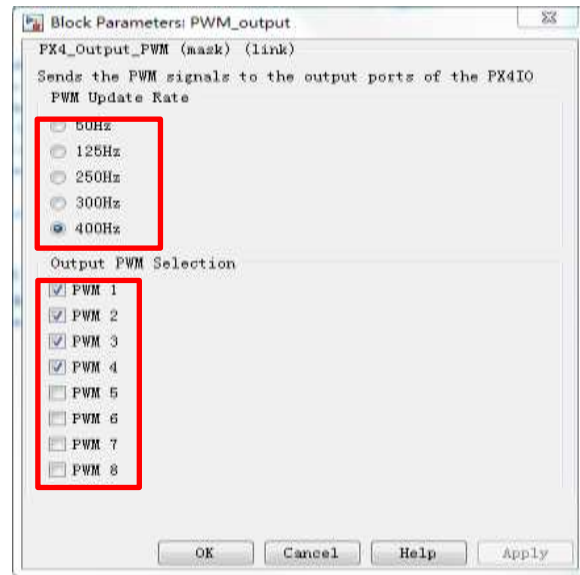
Block Parameters: PWM_output

PX4_Output_PWM (mask) (link)

Sends the PWM signals to the output ports of the PX4IO

PWM Update Rate

50Hz

125Hz

250Hz

300Hz

400Hz

Output PWM Selection

PWM 1

PWM 2

PWM 3

PWM 4

PWM 5

PWM 6

PWM 7

PWM 8

OK Cancel Help Apply